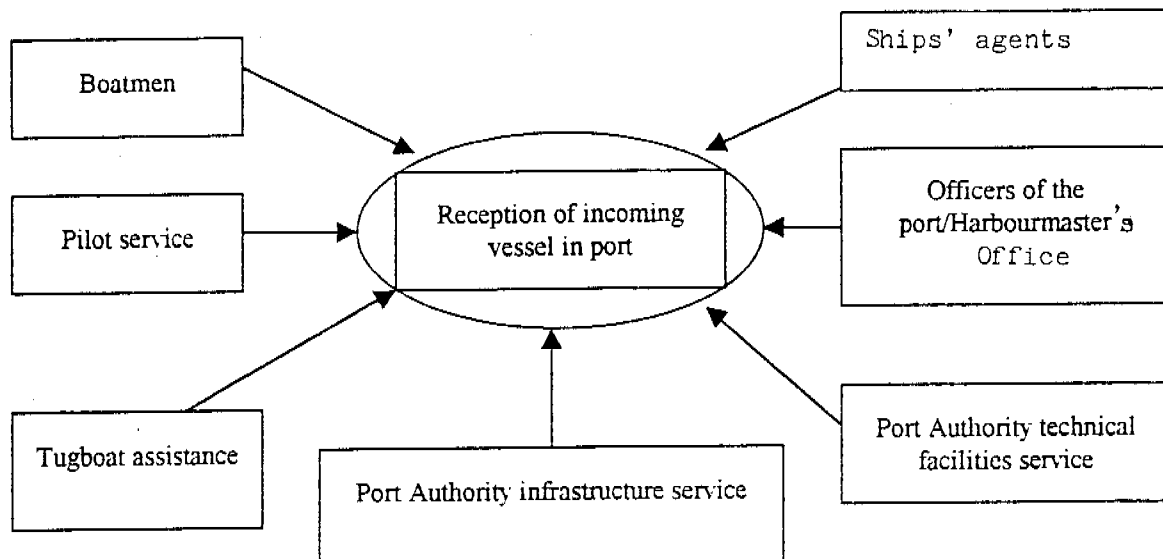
Boatmen

Ships' agents

Pilot service

Reception of incoming vessel in port

Officers of the port/Harbourmaster's Office

Tugboat assistance

Port Authority infrastructure service

Port Authority technical facilities service